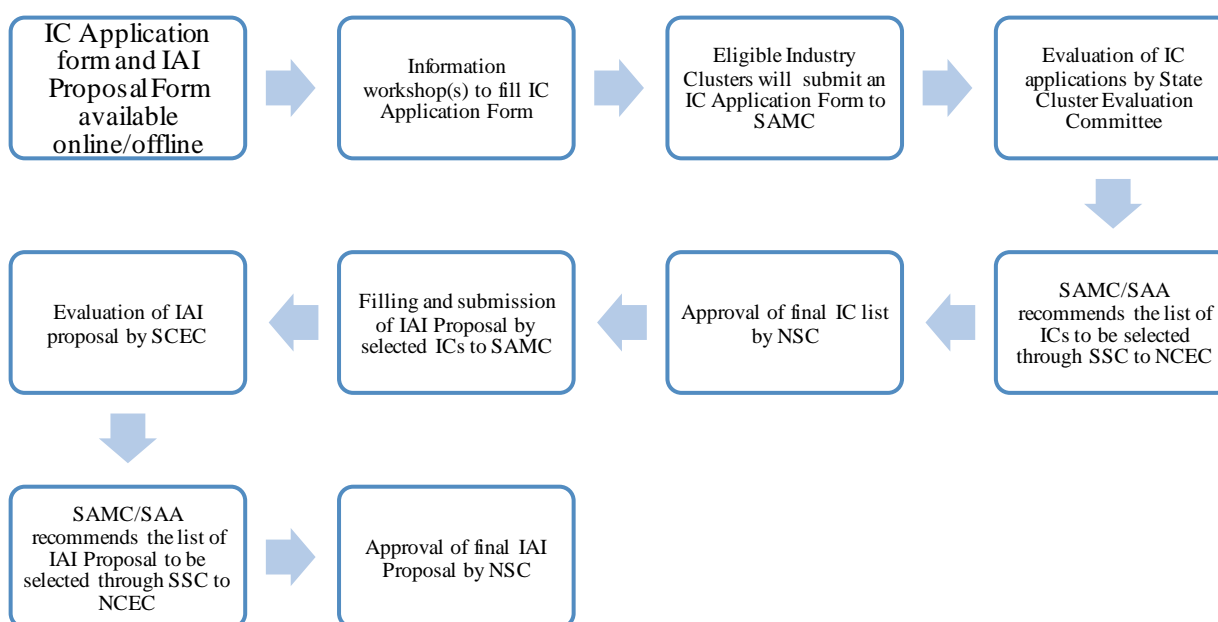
IC Application form and IAI Proposal Form available online/offline

Information workshop(s) to fill IC Application Form

Eligible Industry Clusters will submit an IC Application Form to SAMC

Evaluation of IC applications by State Cluster Evaluation Committee

SAMC/SAA recommends the list of ICs to be selected through SSC to NCEC

Approval of final IC list by NSC

Filling and submission of IAI Proposal by selected ICs to SAMC

Evaluation of IAI proposal by SCEC

SAMC/SAA recommends the list of IAI Proposal to be selected through SSC to NCEC

Approval of final IAI Proposal by NSC